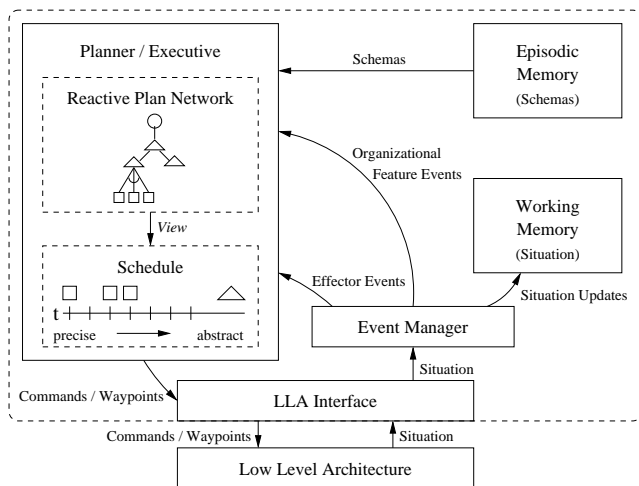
Planner / Executive

Reactive Plan Network

View

Schedule

t

precise

abstract

Schemas

Episodic Memory (Schemas)

Organizational Feature Events

Working Memory (Situation)

Effector Events

Situation Updates

Event Manager

Situation

Commands / Waypoints

LLA Interface

Commands / Waypoints

Situation

Low Level Architecture